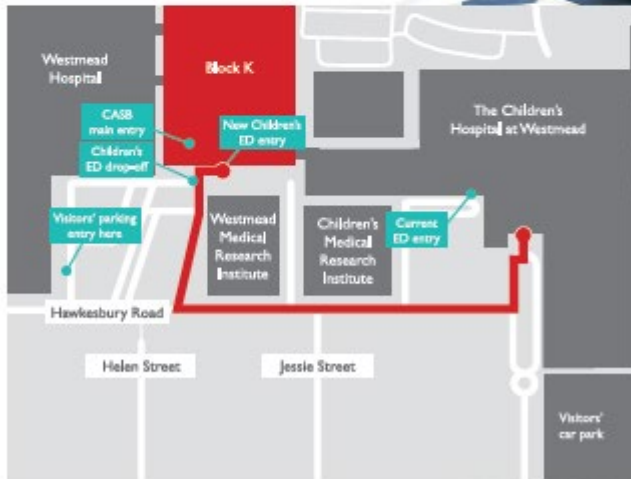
Westmead Hospital

Block K

The Children's Hospital at Westmead

CASB main entry

New Children's ED entry

Children's ED drop-off

Visitors' parking entry here

Westmead Medical Research Institute

Children's Medical Research Institute

Current ED entry

Hawkesbury Road

Helen Street

Jessie Street

Visitors' car park